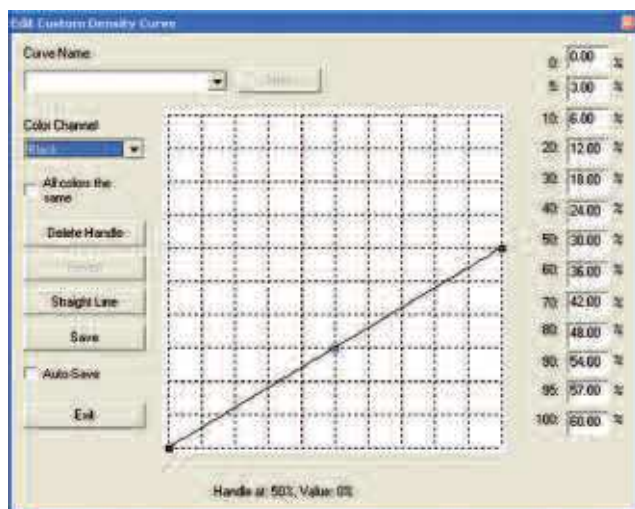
Edit Custom Density Curve

Curve Name:

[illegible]

Color Channel

Black

All colors the same

Delete Handle

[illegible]

Straight Line

Save

Auto-Save

Exit

0: 0.00 %
5: 3.00 %
10: 6.00 %
20: 12.00 %
30: 18.00 %
40: 24.00 %
50: 30.00 %
60: 36.00 %
70: 42.00 %
80: 48.00 %
90: 54.00 %
95: 57.00 %
100: 60.00 %

Handle at: 50%, Value: 0%